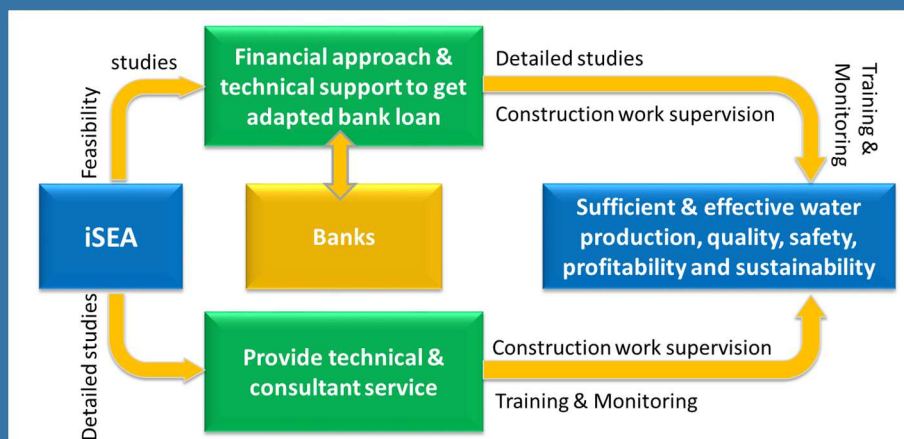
Feasibility studies

Financial approach & technical support to get adapted bank loan

Detailed studies

Construction work supervision

Training & Monitoring

iSEA

Banks

Sufficient & effective water production, quality, safety, profitability and sustainability

Detailed studies

Provide technical & consultant service

Construction work supervision

Training & Monitoring